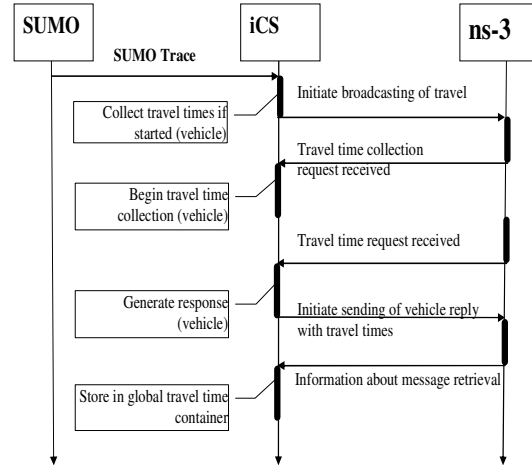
SUMO

iCS

ns-3

SUMO Trace

Collect travel times if started (vehicle)

Initiate broadcasting of travel

Travel time collection request received

Begin travel time collection (vehicle)

Travel time request received

Generate response (vehicle)

Initiate sending of vehicle reply with travel times

Information about message retrieval

Store in global travel time container